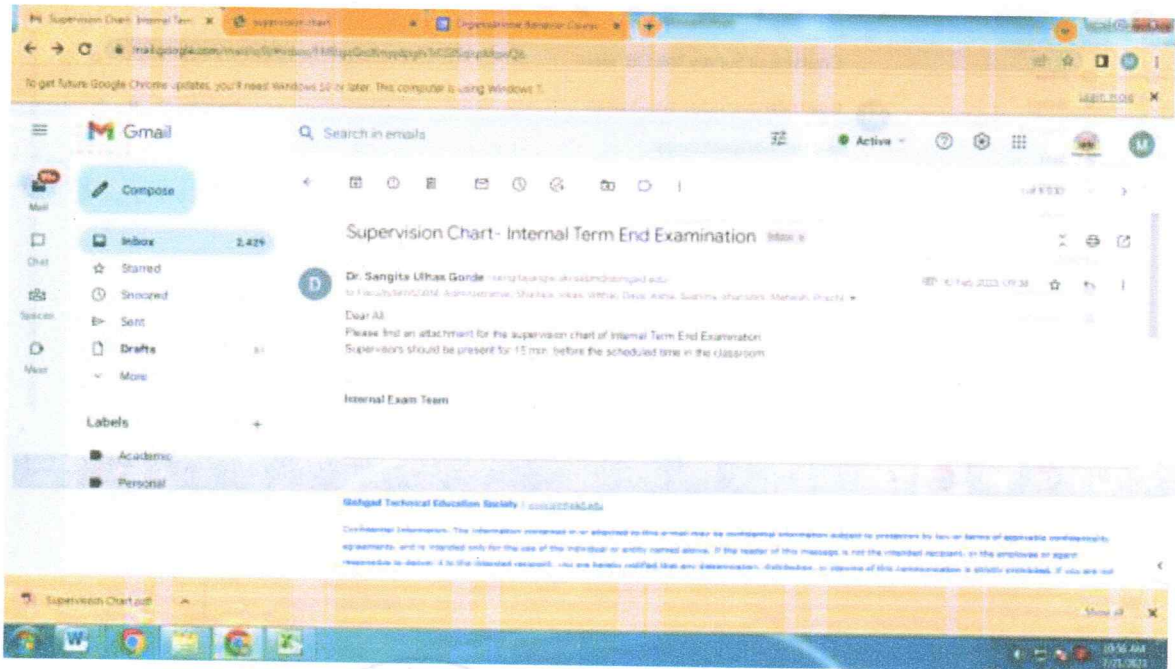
Supervision Chart- Internal Term X | supervision chart X | Organizational Behavior Course X | +

mail.google.com/mail/u/0/#inbox/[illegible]

To get future Google Chrome updates, you'll need Windows 10 or later. This computer is using Windows 7.

Learn more X

Gmail

Search in emails

Active

Mail

Compose

Chat

Spaces

Meet

Inbox 2,429

Starred

Snoozed

Sent

Drafts

More

Labels +

Academic

Personal

Supervision Chart- Internal Term End Examination Inbox x

Dr. Sangita Ulhas Gorde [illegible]

to Faculty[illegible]

Dear All,

Please find an attachment for the supervision chart of Internal Term End Examination

Supervisors should be present for 15 min. before the scheduled time in the classroom

Internal Exam Team

Sinhgad Technical Education Society | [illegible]

Confidential Information: The information contained in or attached to this e-mail may be confidential information subject to protection by law or terms of applicable confidentiality agreements, and is intended only for the use of the individual or entity named above. If the reader of this message is not the intended recipient, or the employee or agent responsible to deliver it to the intended recipient, you are hereby notified that any dissemination, distribution, or copying of this communication is strictly prohibited. If you are not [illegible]

Supervision Chart.pdf

Show all X

10:56 AM
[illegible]